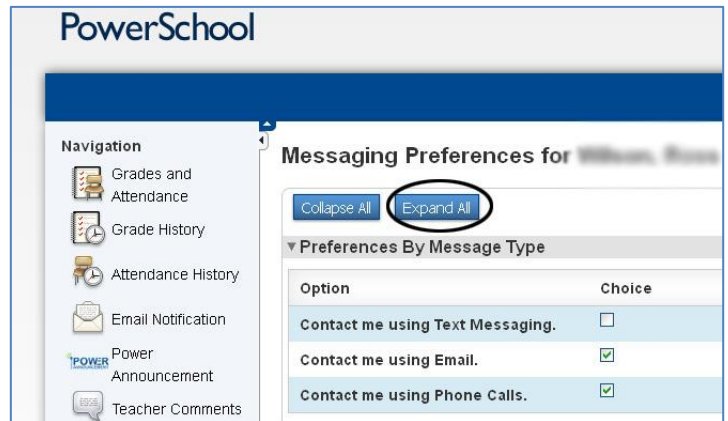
PowerSchool

Navigation

Grades and Attendance

Grade History

Attendance History

Email Notification

POWER Power Announcement

Teacher Comments

Messaging Preferences for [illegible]

Collapse All

Expand All

▼Preferences By Message Type

| Option | Choice |
|---|---|
| Contact me using Text Messaging. | ☐ |
| Contact me using Email. | ☑ |
| Contact me using Phone Calls. | ☑ |